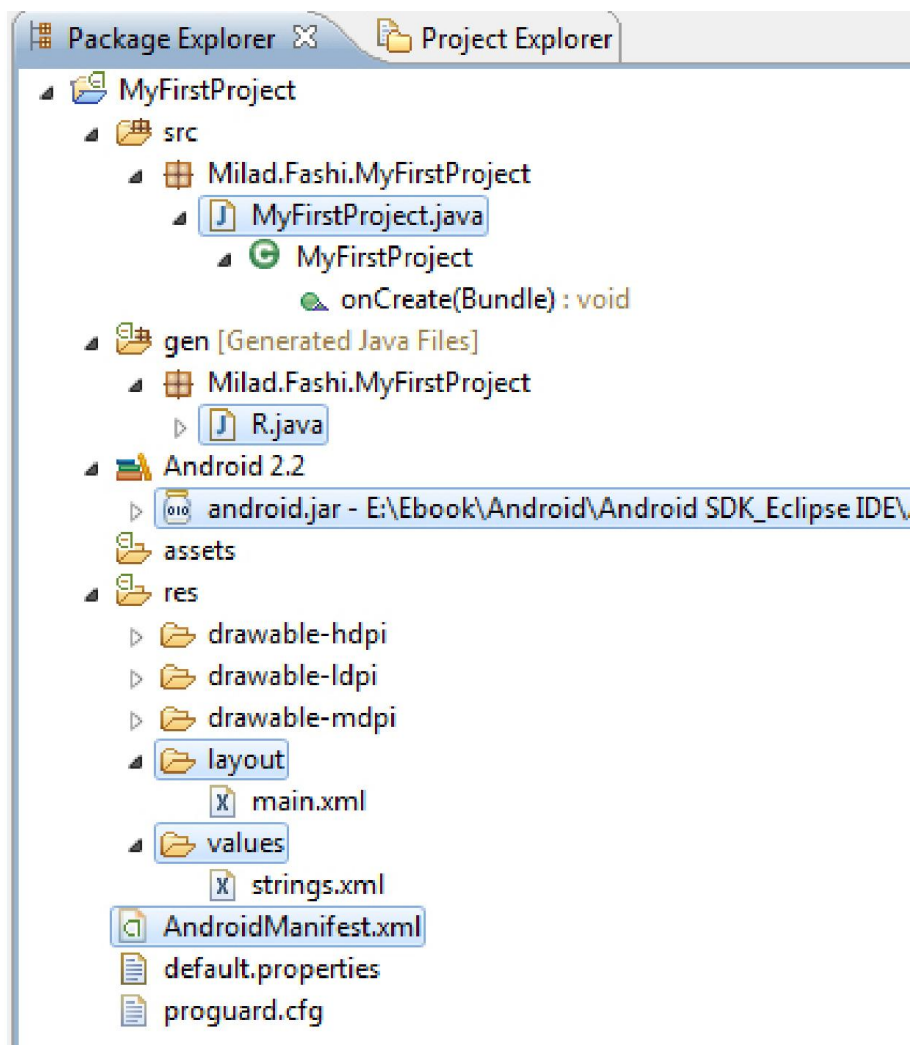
Package Explorer ☒ Project Explorer

MyFirstProject
src
Milad.Fashi.MyFirstProject
MyFirstProject.java
MyFirstProject
onCreate(Bundle) : void
gen [Generated Java Files]
Milad.Fashi.MyFirstProject
R.java
Android 2.2
android.jar - E:\Ebook\Android\Android SDK_Eclipse IDE\
assets
res
drawable-hdpi
drawable-ldpi
drawable-mdpi
layout
main.xml
values
strings.xml
AndroidManifest.xml
default.properties
proguard.cfg